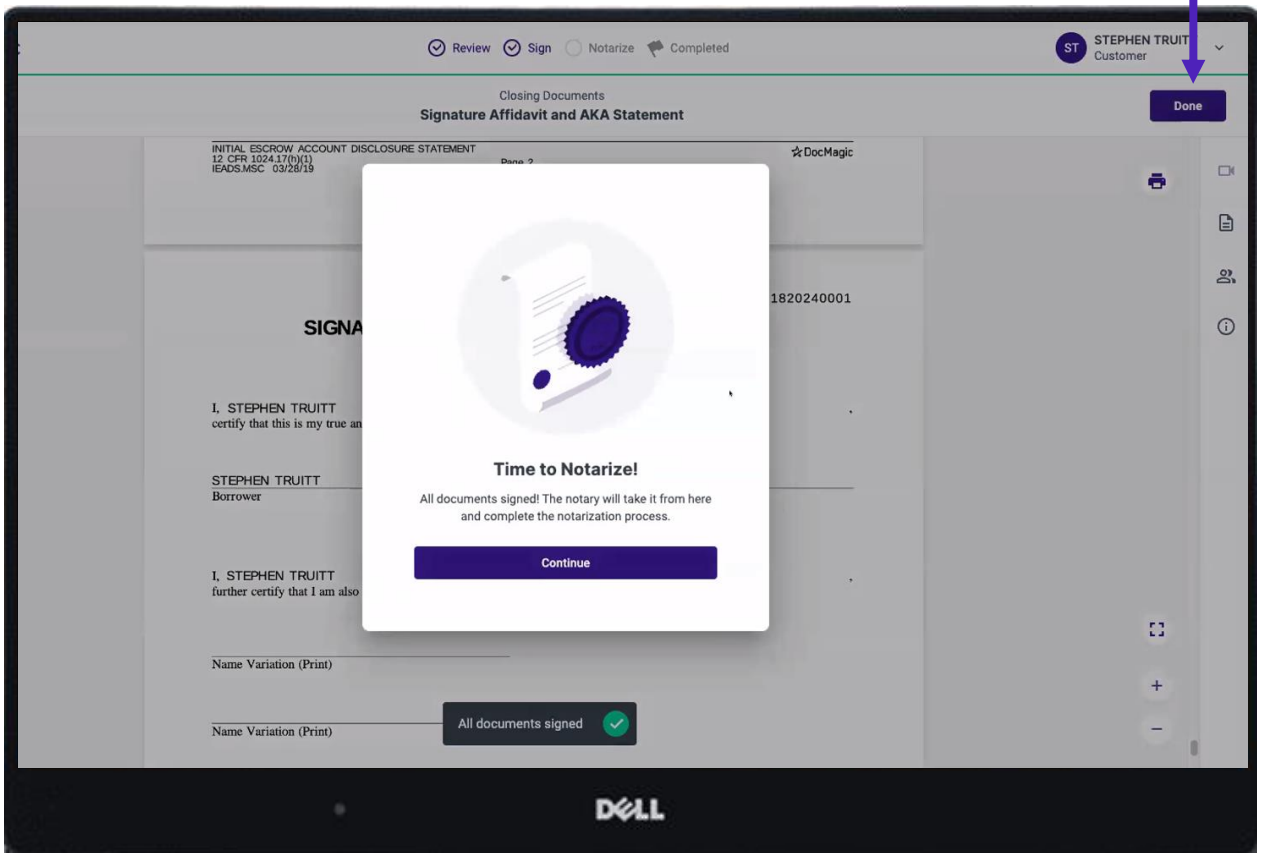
Review Sign Notarize Completed

ST STEPHEN TRUIT
Customer

Closing Documents
Signature Affidavit and AKA Statement

Done

INITIAL ESCROW ACCOUNT DISCLOSURE STATEMENT
12 CFR 1024.17(h)(1)
IEADS.MSC 03/28/19
Page 2

DocMagic

1820240001

SIGNA

I, STEPHEN TRUITT
certify that this is my true an

STEPHEN TRUITT
Borrower

I, STEPHEN TRUITT
further certify that I am also

Name Variation (Print)

Name Variation (Print)

Time to Notarize!

All documents signed! The notary will take it from here and complete the notarization process.

Continue

All documents signed

DELL